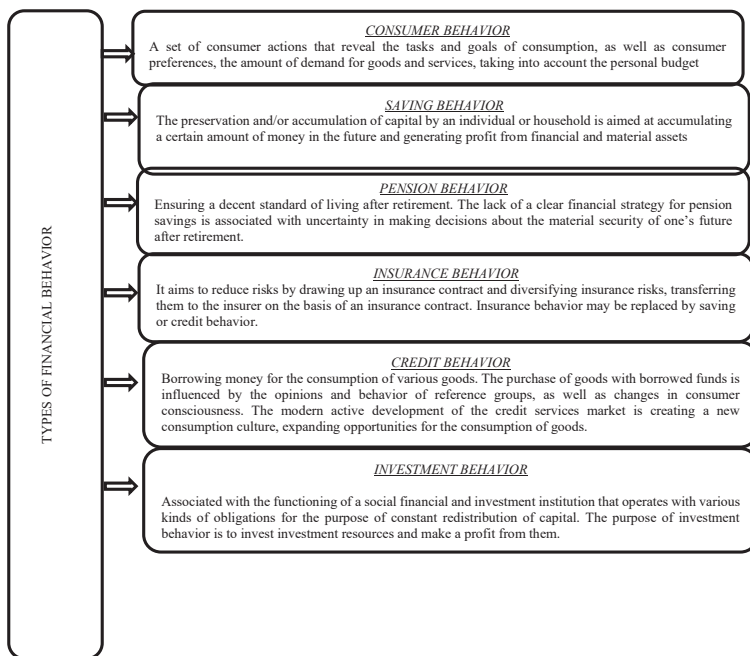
TYPES OF FINANCIAL BEHAVIOR

CONSUMER BEHAVIOR
A set of consumer actions that reveal the tasks and goals of consumption, as well as consumer preferences, the amount of demand for goods and services, taking into account the personal budget

SAVING BEHAVIOR
The preservation and/or accumulation of capital by an individual or household is aimed at accumulating a certain amount of money in the future and generating profit from financial and material assets

PENSION BEHAVIOR
Ensuring a decent standard of living after retirement. The lack of a clear financial strategy for pension savings is associated with uncertainty in making decisions about the material security of one's future after retirement.

INSURANCE BEHAVIOR
It aims to reduce risks by drawing up an insurance contract and diversifying insurance risks, transferring them to the insurer on the basis of an insurance contract. Insurance behavior may be replaced by saving or credit behavior.

CREDIT BEHAVIOR
Borrowing money for the consumption of various goods. The purchase of goods with borrowed funds is influenced by the opinions and behavior of reference groups, as well as changes in consumer consciousness. The modern active development of the credit services market is creating a new consumption culture, expanding opportunities for the consumption of goods.

INVESTMENT BEHAVIOR
Associated with the functioning of a social financial and investment institution that operates with various kinds of obligations for the purpose of constant redistribution of capital. The purpose of investment behavior is to invest investment resources and make a profit from them.